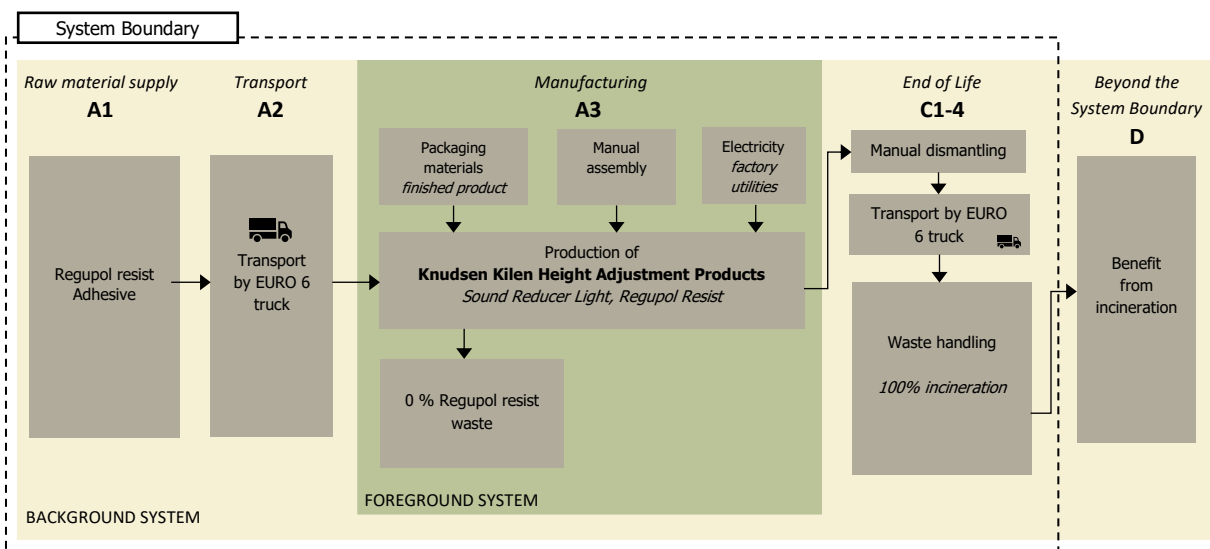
System Boundary

Raw material supply
A1

Regupol resist Adhesive

Transport
A2

Transport by EURO 6 truck

Manufacturing
A3

Packaging materials
finished product

Manual assembly

Electricity
factory utilities

Production of
Knudsen Kilen Height Adjustment Products
Sound Reducer Light, Regupol Resist

0 % Regupol resist waste

FOREGROUND SYSTEM

End of Life
C1-4

Manual dismantling

Transport by EURO 6 truck

Waste handling

100% incineration

Beyond the System Boundary
D

Benefit from incineration

BACKGROUND SYSTEM